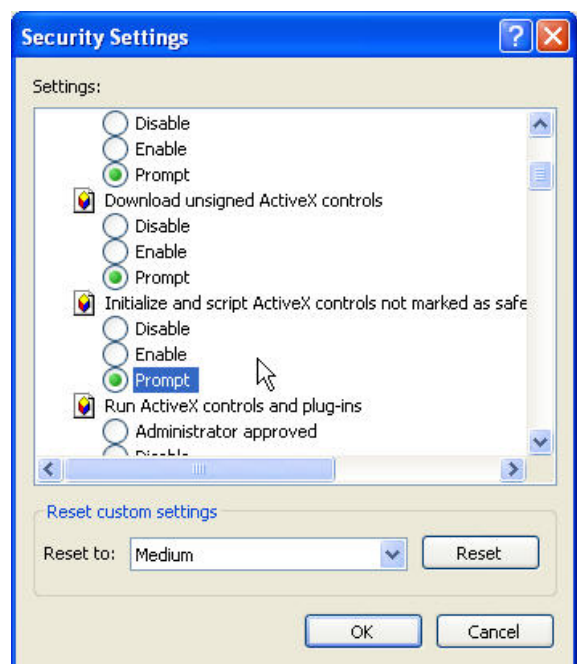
Security Settings

Settings:

Disable
Enable
Prompt
Download unsigned ActiveX controls
Disable
Enable
Prompt
Initialize and script ActiveX controls not marked as safe
Disable
Enable
Prompt
Run ActiveX controls and plug-ins
Administrator approved
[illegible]

Reset custom settings
Reset to: Medium
Reset

OK
Cancel